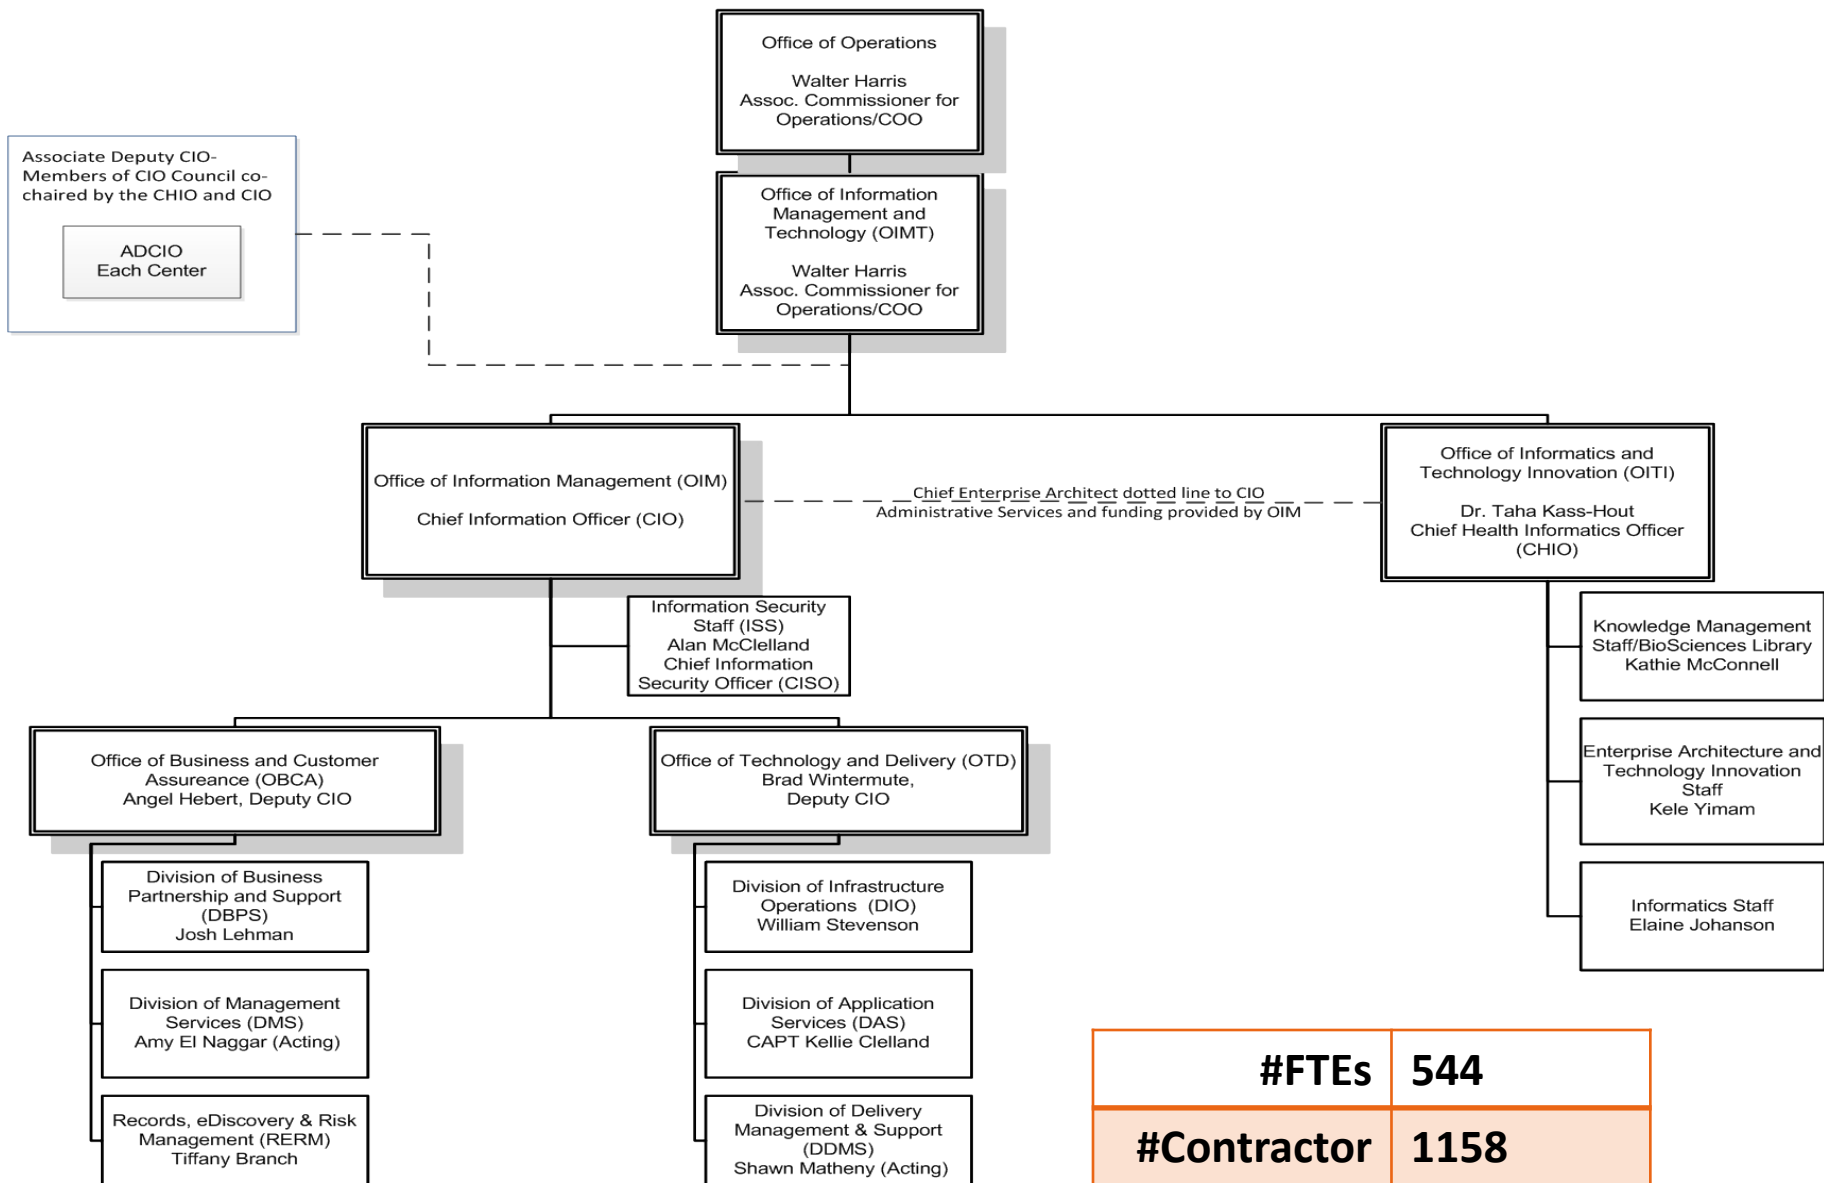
Office of Operations

Walter Harris
Assoc. Commissioner for Operations/COO

Associate Deputy CIO- Members of CIO Council co-chaired by the CHIO and CIO

ADCIO
Each Center

Office of Information Management and Technology (OIMT)

Walter Harris
Assoc. Commissioner for Operations/COO

Office of Information Management (OIM)

Chief Information Officer (CIO)

Chief Enterprise Architect dotted line to CIO
Administrative Services and funding provided by OIM

Office of Informatics and Technology Innovation (OITI)

Dr. Taha Kass-Hout
Chief Health Informatics Officer (CHIO)

Information Security Staff (ISS)
Alan McClelland
Chief Information Security Officer (CISO)

Knowledge Management Staff/BioSciences Library
Kathie McConnell

Enterprise Architecture and Technology Innovation Staff
Kele Yimam

Informatics Staff
Elaine Johanson

Office of Business and Customer Assurance (OBCA)
Angel Hebert, Deputy CIO

Office of Technology and Delivery (OTD)
Brad Wintermute,
Deputy CIO

Division of Business Partnership and Support (DBPS)
Josh Lehman

Division of Management Services (DMS)
Amy El Naggar (Acting)

Records, eDiscovery & Risk Management (RERM)
Tiffany Branch

Division of Infrastructure Operations (DIO)
William Stevenson

Division of Application Services (DAS)
CAPT Kellie Clelland

Division of Delivery Management & Support (DDMS)
Shawn Matheny (Acting)

| #FTEs | 544 |
|---|---|
| #Contractor | 1158 |